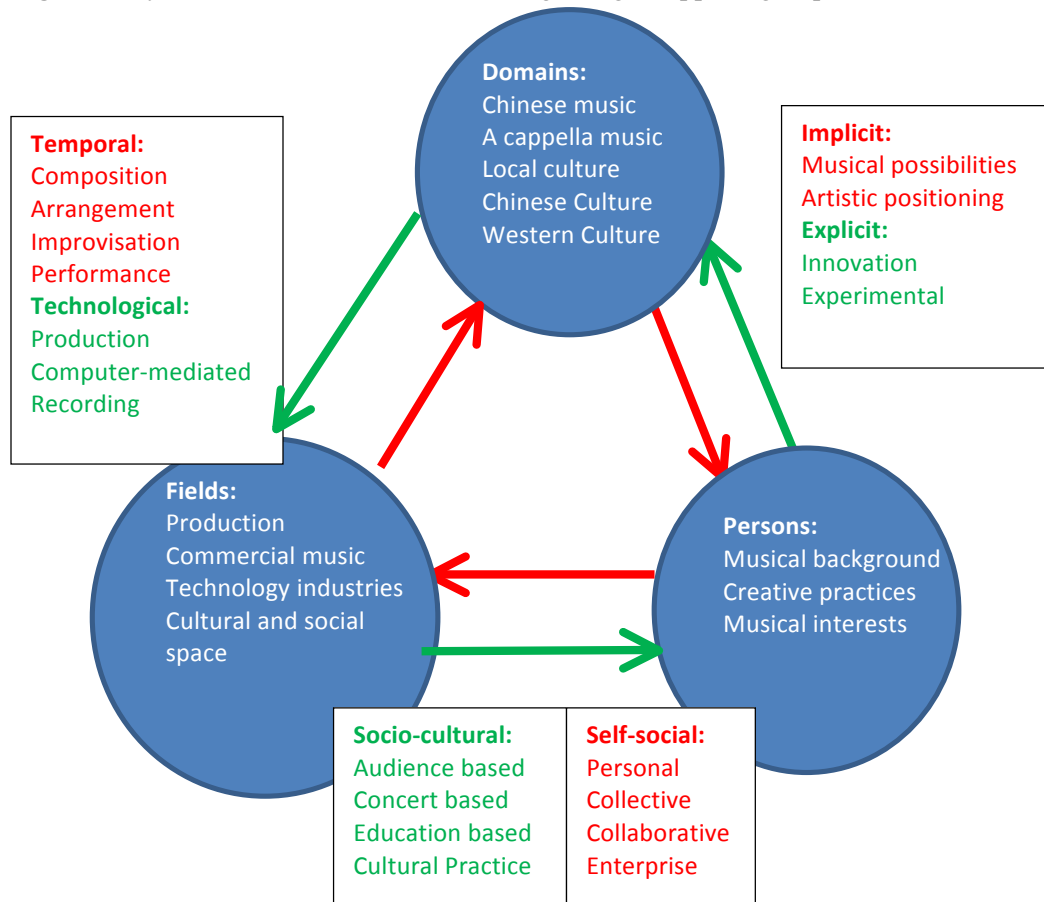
Temporal:
Composition
Arrangement
Improvisation
Performance
Technological:
Production
Computer-mediated
Recording

Domains:
Chinese music
A cappella music
Local culture
Chinese Culture
Western Culture

Implicit:
Musical possibilities
Artistic positioning
Explicit:
Innovation
Experimental

Fields:
Production
Commercial music
Technology industries
Cultural and social space

Persons:
Musical background
Creative practices
Musical interests

Socio-cultural:
Audience based
Concert based
Education based
Cultural Practice

Self-social:
Personal
Collective
Collaborative
Enterprise